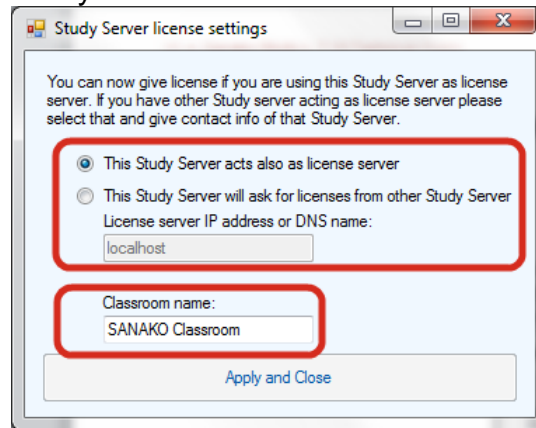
Study Server license settings

You can now give license if you are using this Study Server as license server. If you have other Study server acting as license server please select that and give contact info of that Study Server.

This Study Server acts also as license server

This Study Server will ask for licenses from other Study Server

License server IP address or DNS name:

localhost

Classroom name:

SANAKO Classroom

Apply and Close